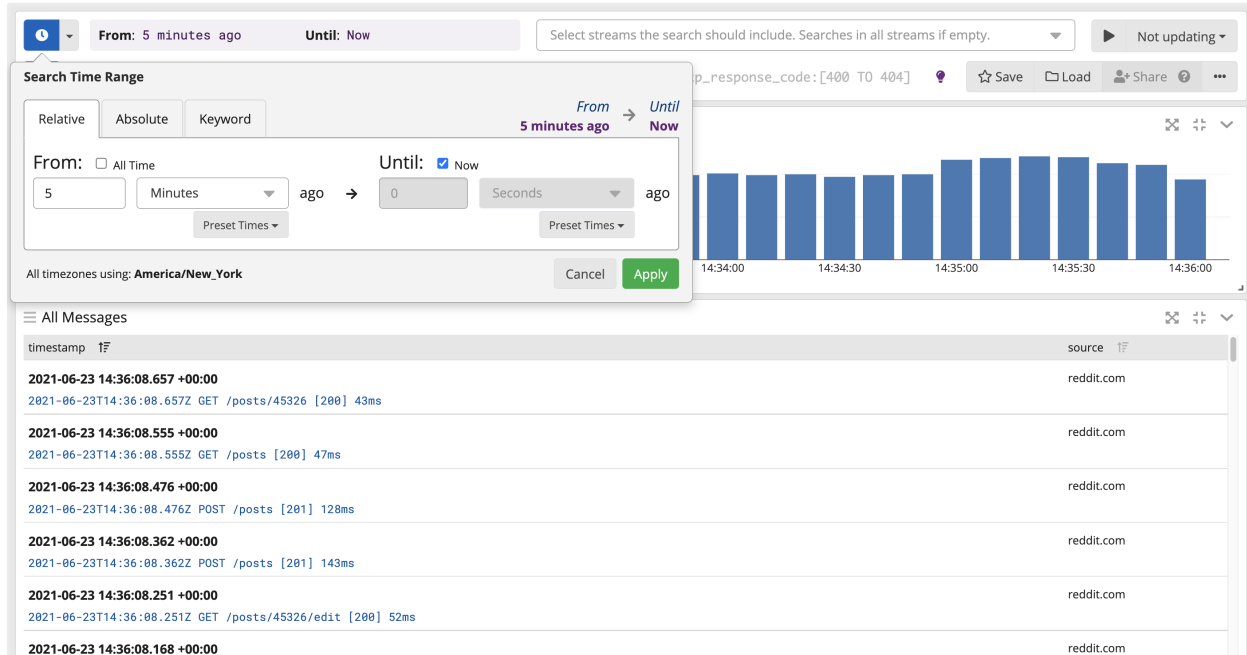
From: 5 minutes ago Until: Now

Select streams the search should include. Searches in all streams if empty.

Not updating

Search Time Range

p_response_code:[400 TO 404]

Save Load Share

Relative Absolute Keyword

From → Until
5 minutes ago Now

From: All Time

Until: Now

5 Minutes ago → 0 Seconds ago

Preset Times Preset Times

All timezones using: America/New_York

Cancel Apply

14:34:00 14:34:30 14:35:00 14:35:30 14:36:00

All Messages

timestamp

source

2021-06-23 14:36:08.657 +00:00
2021-06-23T14:36:08.657Z GET /posts/45326 [200] 43ms
reddit.com

2021-06-23 14:36:08.555 +00:00
2021-06-23T14:36:08.555Z GET /posts [200] 47ms
reddit.com

2021-06-23 14:36:08.476 +00:00
2021-06-23T14:36:08.476Z POST /posts [201] 128ms
reddit.com

2021-06-23 14:36:08.362 +00:00
2021-06-23T14:36:08.362Z POST /posts [201] 143ms
reddit.com

2021-06-23 14:36:08.251 +00:00
2021-06-23T14:36:08.251Z GET /posts/45326/edit [200] 52ms
reddit.com

2021-06-23 14:36:08.168 +00:00
reddit.com